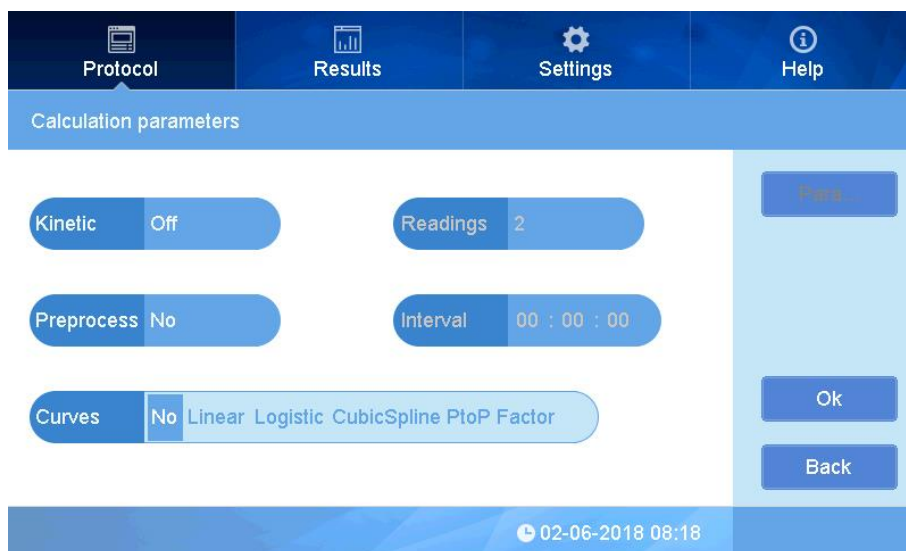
Protocol Results Settings Help

Calculation parameters

Kinetic Off

Readings 2

Para...

Preprocess No

Interval 00 : 00 : 00

Curves No Linear Logistic CubicSpline PtoP Factor

Ok

Back

02-06-2018 08:18